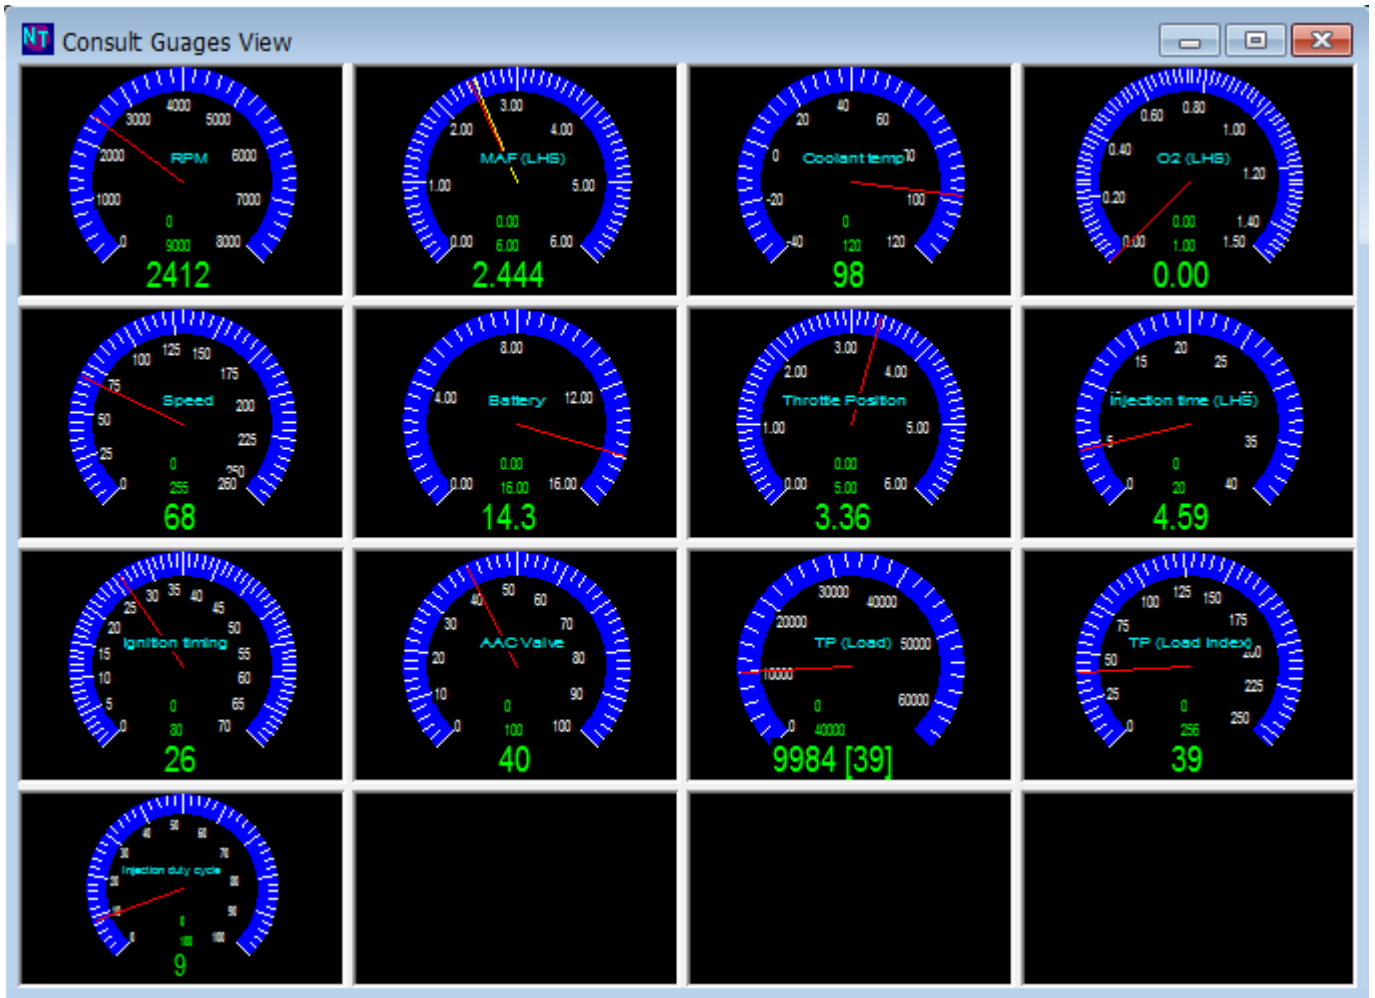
NT Consult Guages View

4000 3000 5000 2000 RPM 6000 1000 7000 0 0 9000 8000
2412

3.00 2.00 4.00 MAF (LHS) 1.00 5.00 0.00 0.00 6.00 6.00
2.444

40 20 60 0 Coolant temp 80 -20 100 0 -40 120 120
98

0.60 0.80 0.40 1.00 O2 (LHS) 1.20 0.20 0.00 1.40 0.00 1.00 1.50
0.00

125 100 150 175 75 Speed 200 50 225 25 0 250 0 255 260
68

8.00 4.00 Battery 12.00 0.00 0.00 16.00 16.00
14.3

3.00 2.00 4.00 Throttle Position 1.00 5.00 0.00 0.00 5.00 6.00
3.36

20 15 25 Injection time (LHS) 30 5 35 0 0 20 40
4.59

35 30 40 25 45 20 50 Ignition timing 15 55 10 60 5 65 0 0 80 70
26

50 40 60 30 70 AAC Valve 20 80 10 90 0 0 100 100
40

30000 40000 20000 TP (Load) 50000 10000 60000 0 0 40000
9984 [39]

125 100 150 75 175 TP (Load Index) 200 50 225 25 250 0 0 256
39

50 40 60 30 70 20 Injection duty cycle 80 10 90 0 0 100 100
9